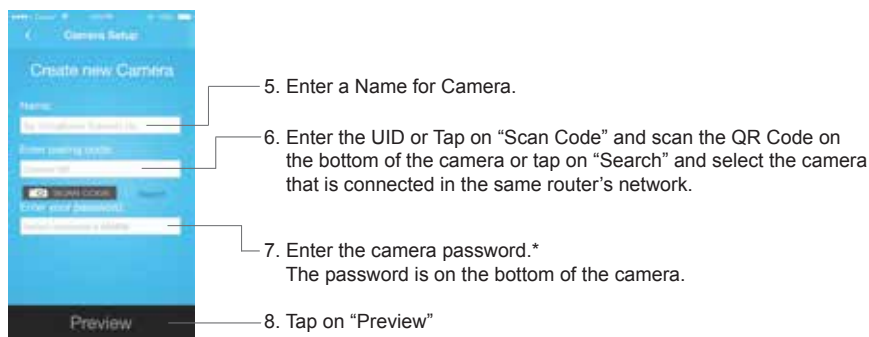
Camera Setup

Create new Camera

Name:

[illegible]

Enter pairing code:

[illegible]

SCAN CODE

Search

Enter your password:

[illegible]

Preview

5. Enter a Name for Camera.

6. Enter the UID or Tap on “Scan Code” and scan the QR Code on the bottom of the camera or tap on “Search” and select the camera that is connected in the same router’s network.

7. Enter the camera password.*
The password is on the bottom of the camera.

8. Tap on “Preview”